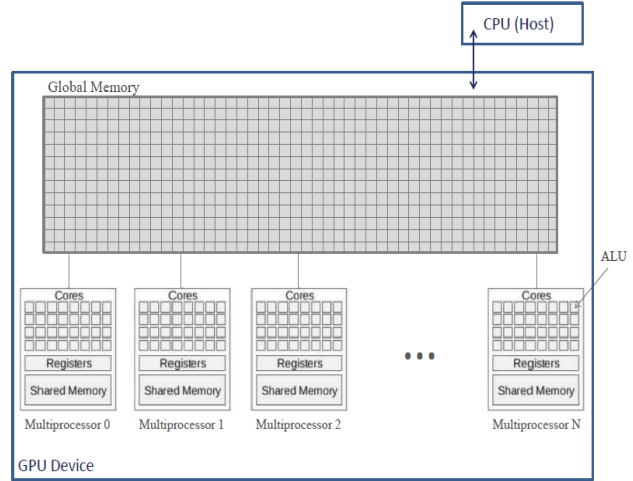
CPU (Host)

Global Memory

ALU

Cores

Registers

Shared Memory

Multiprocessor 0

Cores

Registers

Shared Memory

Multiprocessor 1

Cores

Registers

Shared Memory

Multiprocessor 2

• • •

Cores

Registers

Shared Memory

Multiprocessor N

GPU Device